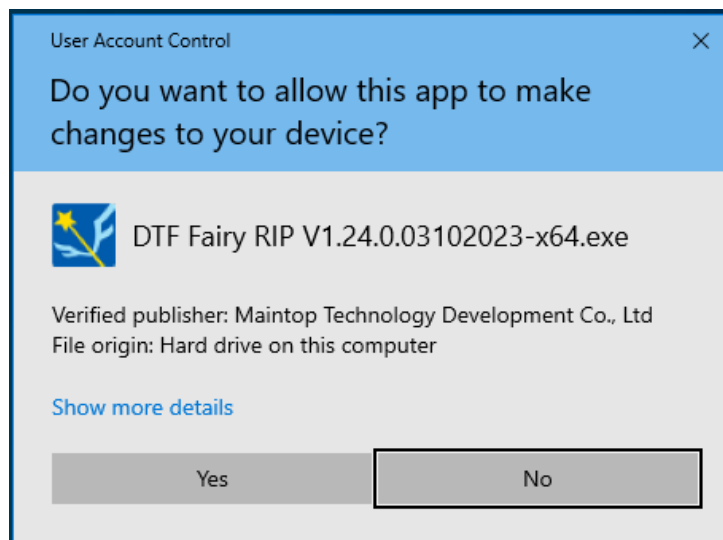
User Account Control

×

Do you want to allow this app to make changes to your device?

DTF Fairy RIP V1.24.0.03102023-x64.exe

Verified publisher: Maintop Technology Development Co., Ltd
File origin: Hard drive on this computer

Show more details

Yes

No